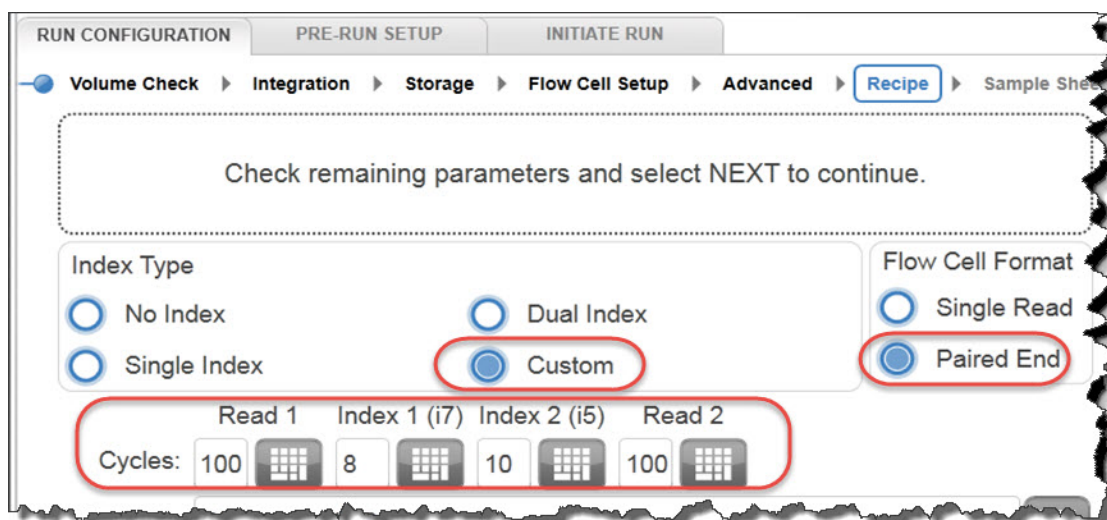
RUN CONFIGURATION PRE-RUN SETUP INITIATE RUN

Volume Check ▸ Integration ▸ Storage ▸ Flow Cell Setup ▸ Advanced ▸ Recipe ▸ Sample She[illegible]

Check remaining parameters and select NEXT to continue.

Index Type

No Index

Dual Index

Single Index

Custom

Flow Cell Format

Single Read

Paired End

| | Read 1 | Index 1 (i7) | Index 2 (i5) | Read 2 |
|---|---|---|---|---|
| Cycles: | 100 | 8 | 10 | 100 |